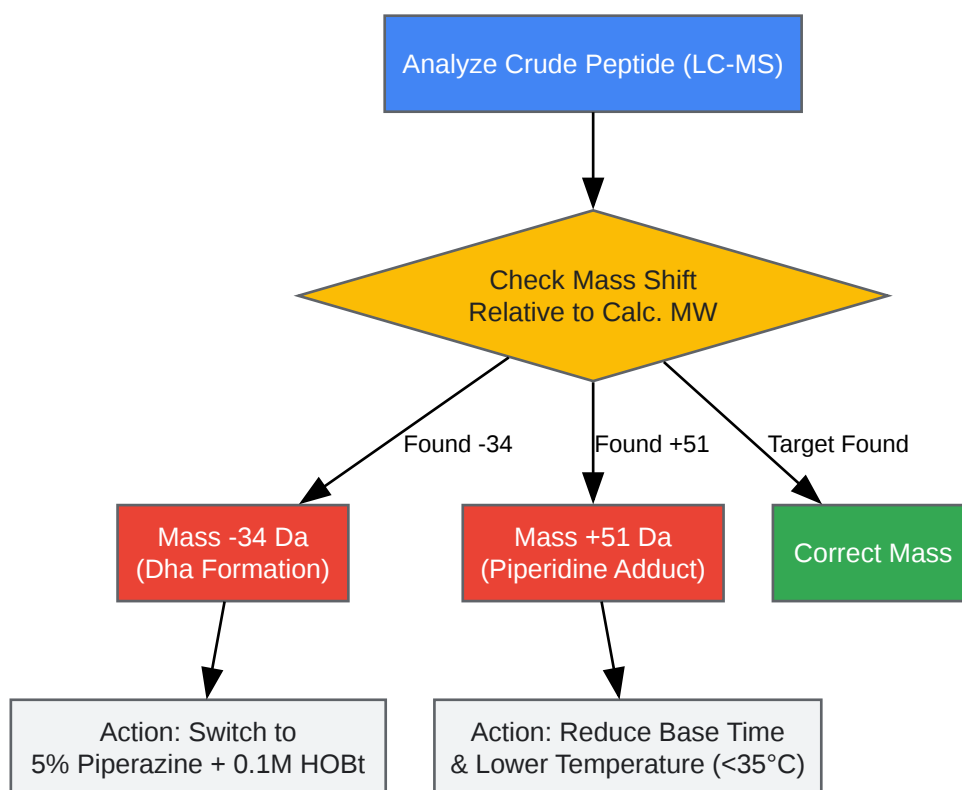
Analyze Crude Peptide (LC-MS)

Check Mass Shift
Relative to Calc. MW

Found -34

Found +51

Target Found

Mass -34 Da
(Dha Formation)

Mass +51 Da
(Piperidine Adduct)

Correct Mass

Action: Switch to
5% Piperazine + 0.1M HOBt

Action: Reduce Base Time
& Lower Temperature (<35°C)